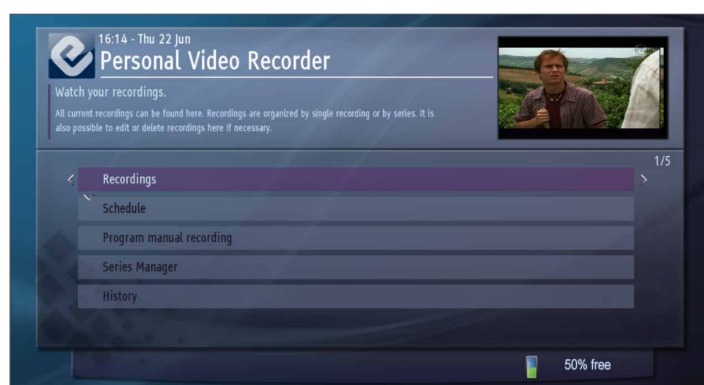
16:14 - Thu 22 Jun
Personal Video Recorder

Watch your recordings.

All current recordings can be found here. Recordings are organized by single recording or by series. It is also possible to edit or delete recordings here if necessary.

1/5

Recordings

Schedule

Program manual recording

Series Manager

History

50% free